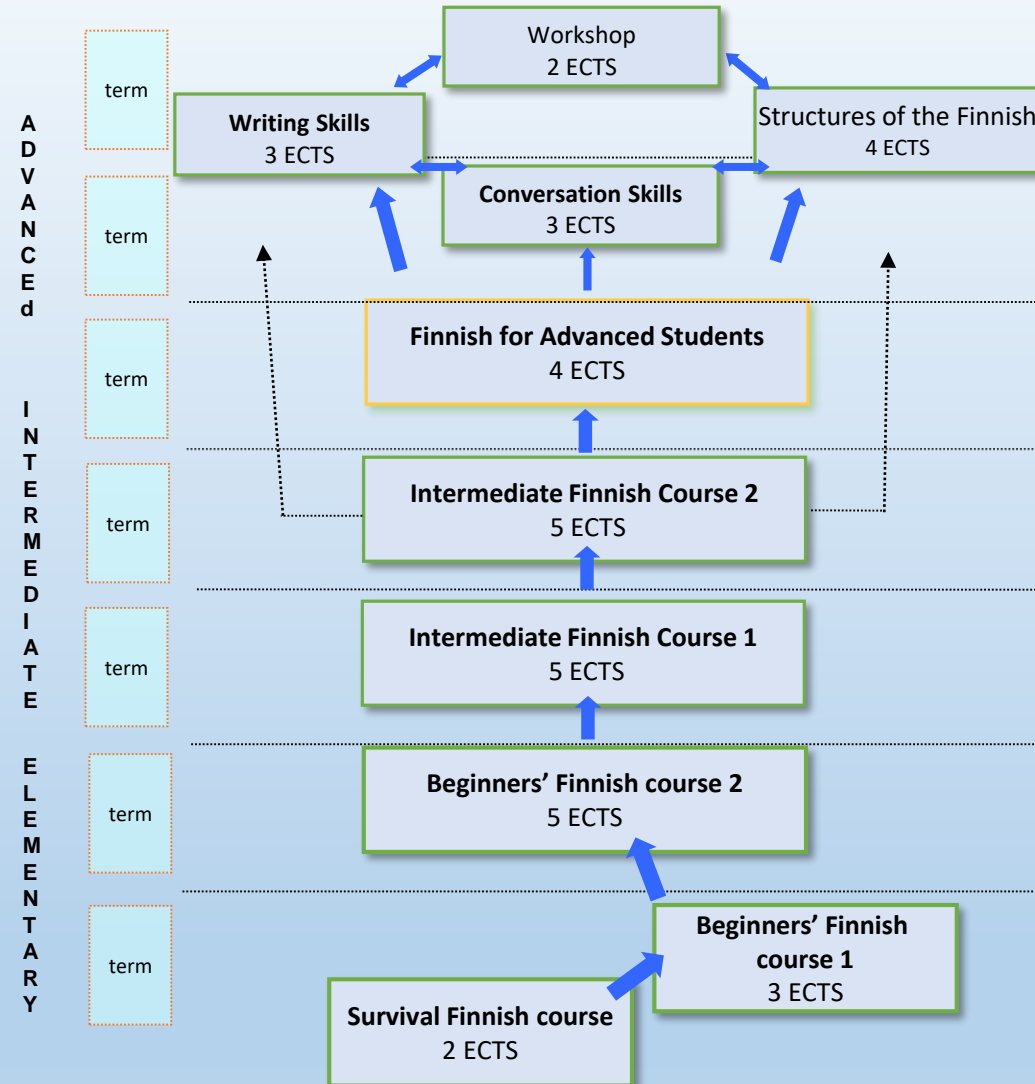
ADVANCEd

INTERMEDIATE

ELEMENTARY

term

term

term

term

term

term

term

Workshop
2 ECTS

Writing Skills
3 ECTS

Structures of the Finnish
4 ECTS

Conversation Skills
3 ECTS

Finnish for Advanced Students
4 ECTS

Intermediate Finnish Course 2
5 ECTS

Intermediate Finnish Course 1
5 ECTS

Beginners' Finnish course 2
5 ECTS

Beginners' Finnish course 1
3 ECTS

Survival Finnish course
2 ECTS